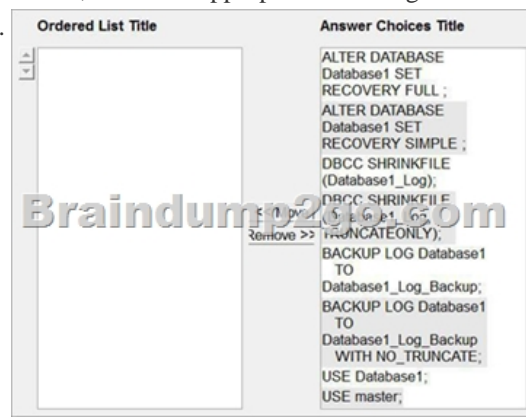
Ordered List Title

Answer Choices Title

ALTER DATABASE Database1 SET RECOVERY FULL ;

ALTER DATABASE Database1 SET RECOVERY SIMPLE ;

DBCC SHRINKFILE (Database1_Log);

DBCC SHRINKFILE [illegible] TRUNCATEONLY);

Braindump2go.com

< Move

Remove >>

BACKUP LOG Database1 TO Database1_Log_Backup;

BACKUP LOG Database1 TO Database1_Log_Backup WITH NO_TRUNCATE;

USE Database1;

USE master;